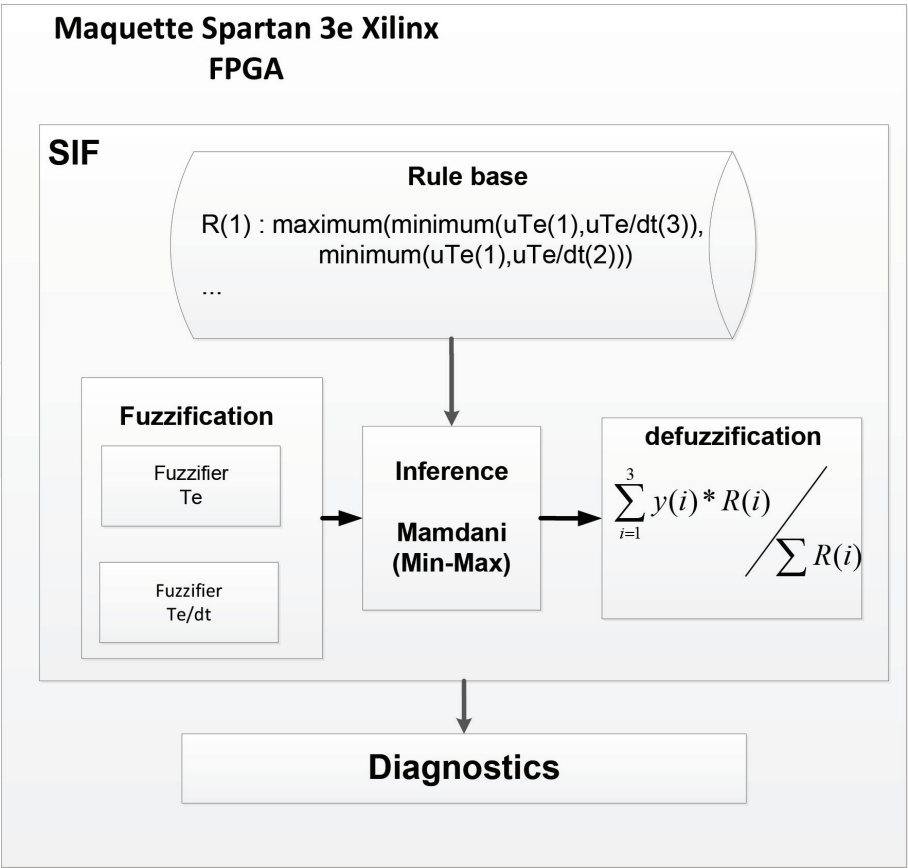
Maquette Spartan 3e Xilinx
FPGA

SIF

Rule base

R(1) : maximum(minimum(uTe(1),uTe/dt(3)), minimum(uTe(1),uTe/dt(2)))
...

Fuzzification

Fuzzifier Te

Fuzzifier Te/dt

Inference

Mamdani (Min-Max)

defuzzification

$\sum_{i=1}^{3} y(i) * R(i) \Big/ \sum R(i)$

Diagnostics